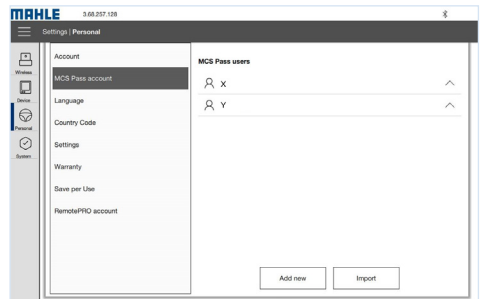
MAHLE 3.68.257.128

Settings | Personal

Wireless
Device
Personal
System

Account
MCS Pass account
Language
Country Code
Settings
Warranty
Save per Use
RemotePRO account

MCS Pass users
X
Y

Add new
Import